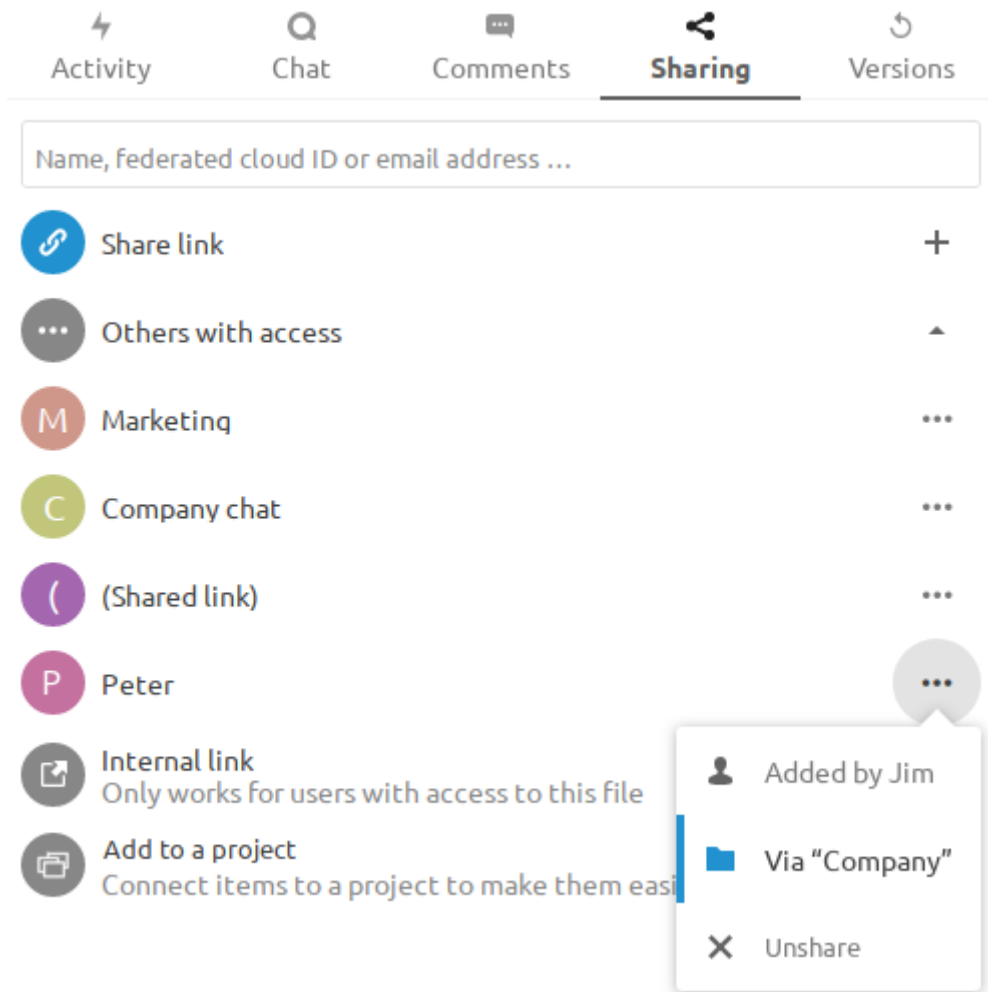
Activity Chat Comments Sharing Versions

Name, federated cloud ID or email address ...

Share link

Others with access

M Marketing

C Company chat

( (Shared link)

P Peter

Internal link
Only works for users with access to this file

Add to a project
Connect items to a project to make them easi

Added by Jim

Via “Company”

Unshare